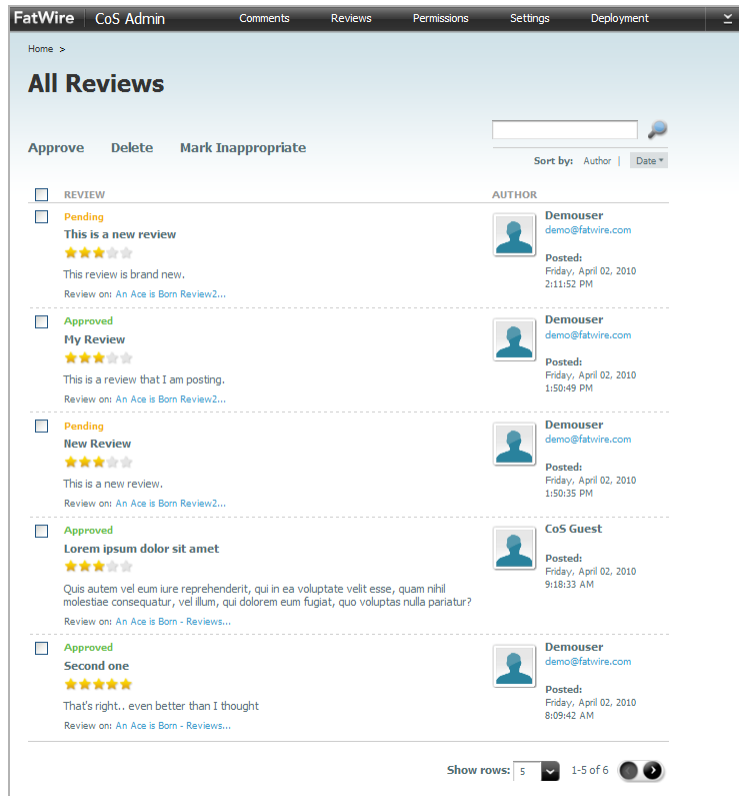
FatWire CoS Admin Comments Reviews Permissions Settings Deployment

Home >

All Reviews

Approve Delete Mark Inappropriate

Sort by: Author | Date

| | REVIEW | AUTHOR |
|---|---|---|
| | Pending<br>This is a new review<br>This review is brand new.<br>Review on: An Ace is Born Review2... | Demouser<br>demo@fatwire.com<br>Posted:<br>Friday, April 02, 2010<br>2:11:52 PM |
| | Approved<br>My Review<br>This is a review that I am posting.<br>Review on: An Ace is Born Review2... | Demouser<br>demo@fatwire.com<br>Posted:<br>Friday, April 02, 2010<br>1:50:49 PM |
| | Pending<br>New Review<br>This is a new review.<br>Review on: An Ace is Born Review2... | Demouser<br>demo@fatwire.com<br>Posted:<br>Friday, April 02, 2010<br>1:50:35 PM |
| | Approved<br>Lorem ipsum dolor sit amet<br>Quis autem vel eum iure reprehenderit, qui in ea voluptate velit esse, quam nihil molestiae consequatur, vel illum, qui dolorem eum fugiat, quo voluptas nulla pariatur?<br>Review on: An Ace is Born - Reviews... | CoS Guest<br>Posted:<br>Friday, April 02, 2010<br>9:18:33 AM |
| | Approved<br>Second one<br>That's right.. even better than I thought<br>Review on: An Ace is Born - Reviews... | Demouser<br>demo@fatwire.com<br>Posted:<br>Friday, April 02, 2010<br>8:09:42 AM |

Show rows: 5 1-5 of 6